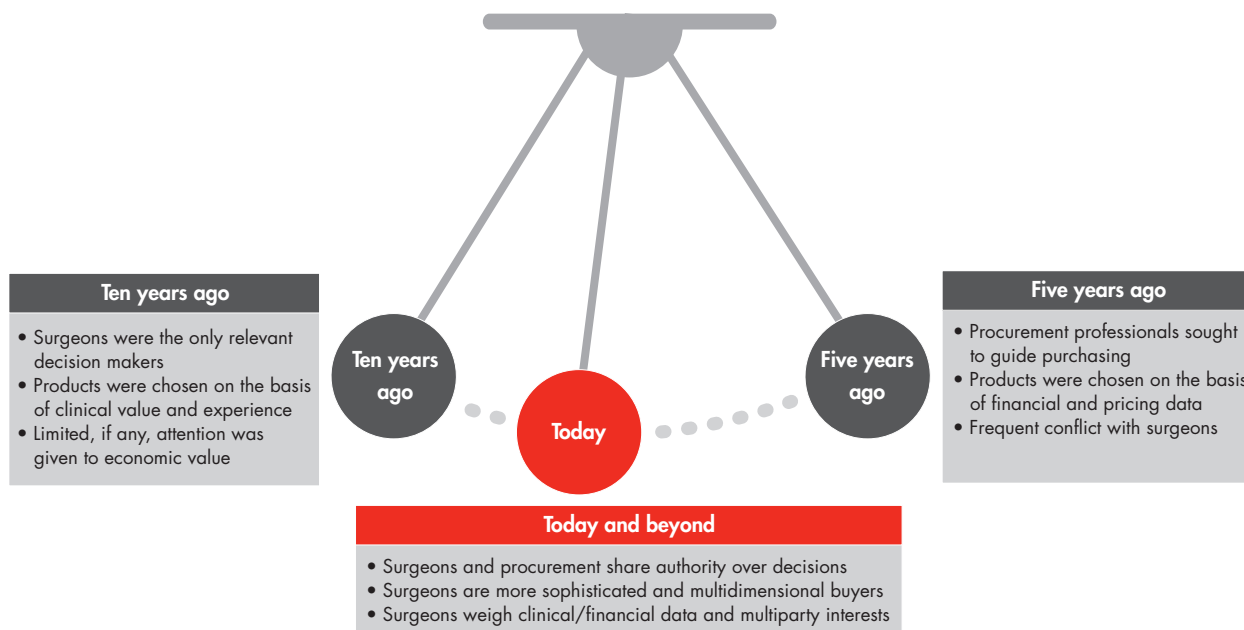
Ten years ago

Today

Five years ago

Ten years ago

• Surgeons were the only relevant decision makers
• Products were chosen on the basis of clinical value and experience
• Limited, if any, attention was given to economic value

Five years ago

• Procurement professionals sought to guide purchasing
• Products were chosen on the basis of financial and pricing data
• Frequent conflict with surgeons

Today and beyond

• Surgeons and procurement share authority over decisions
• Surgeons are more sophisticated and multidimensional buyers
• Surgeons weigh clinical/financial data and multiparty interests